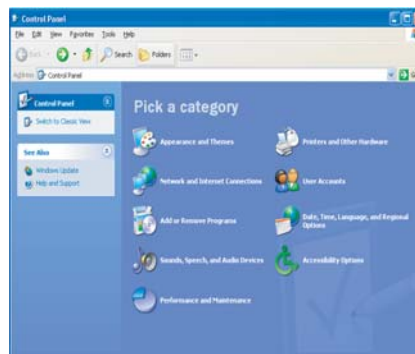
Control Panel

File Edit View Favorites Tools Help

Back Search Folders

Address Control Panel

Control Panel

Switch to Classic View

See Also

Windows Update

Help and Support

Pick a category

Appearance and Themes

Printers and Other Hardware

Network and Internet Connections

User Accounts

Add or Remove Programs

Date, Time, Language, and Regional Options

Sounds, Speech, and Audio Devices

Accessibility Options

Performance and Maintenance